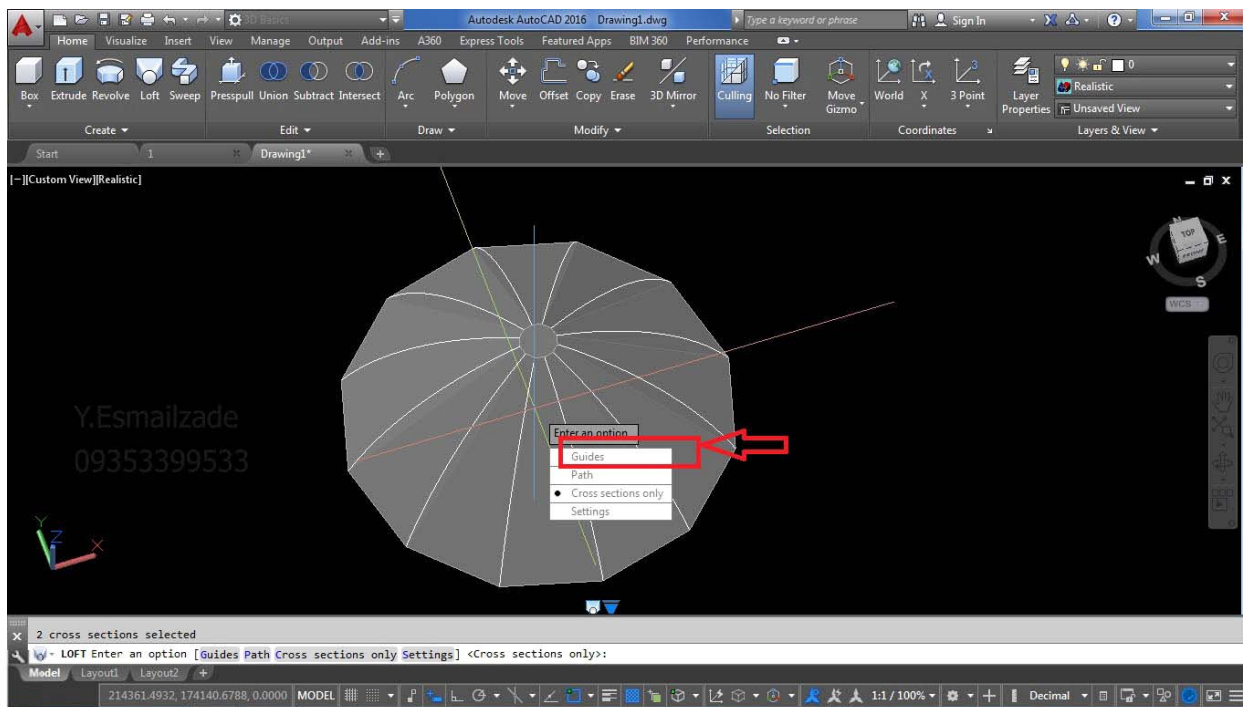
3D Basics
Autodesk AutoCAD 2016 Drawing1.dwg
Type a keyword or phrase
Sign In
Home Visualize Insert View Manage Output Add-ins A360 Express Tools Featured Apps BIM 360 Performance
Box Extrude Revolve Loft Sweep Presspull Union Subtract Intersect Arc Polygon Move Offset Copy Erase 3D Mirror Culling No Filter Move Gizmo World X 3 Point Layer Properties
Realistic
Unsaved View
0
Create Edit Draw Modify Selection Coordinates Layers & View
Start 1 Drawing1*
[−][Custom View][Realistic]
TOP
W E S
WCS
Y.Esmailzade
09353399533
Enter an option
Guides
Path
Cross sections only
Settings
2 cross sections selected
LOFT Enter an option [Guides Path Cross sections only Settings] <Cross sections only>:
Model Layout1 Layout2
214361.4932, 174140.6788, 0.0000 MODEL 1:1 / 100% Decimal